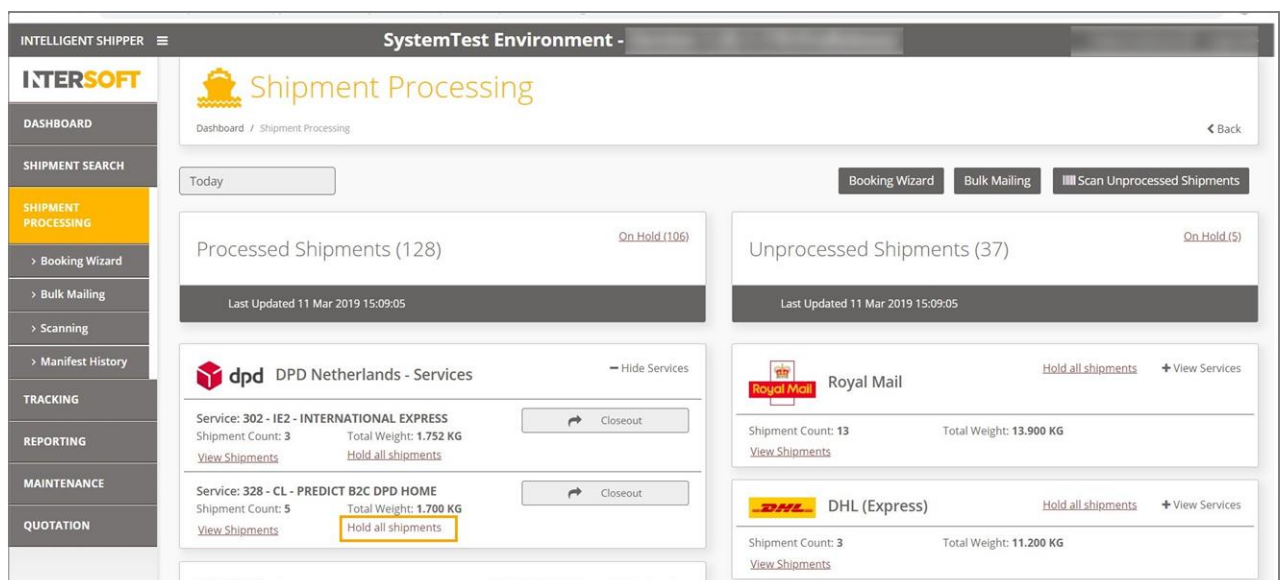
INTELLIGENT SHIPPER ☰ SystemTest Environment - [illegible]

INTERSOFT

DASHBOARD
SHIPMENT SEARCH
SHIPMENT PROCESSING
› Booking Wizard
› Bulk Mailing
› Scanning
› Manifest History
TRACKING
REPORTING
MAINTENANCE
QUOTATION

Shipment Processing

Dashboard / Shipment Processing

‹ Back

Today

Booking Wizard
Bulk Mailing
Scan Unprocessed Shipments

Processed Shipments (128)
On Hold (106)
Last Updated 11 Mar 2019 15:09:05

Unprocessed Shipments (37)
On Hold (5)
Last Updated 11 Mar 2019 15:09:05

dpd DPD Netherlands - Services
− Hide Services

Service: 302 - IE2 - INTERNATIONAL EXPRESS
Shipment Count: 3
Total Weight: 1.752 KG
View Shipments
Hold all shipments
Closeout

Service: 328 - CL - PREDICT B2C DPD HOME
Shipment Count: 5
Total Weight: 1.700 KG
View Shipments
Hold all shipments
Closeout

Royal Mail
Royal Mail
Hold all shipments
+ View Services
Shipment Count: 13
Total Weight: 13.900 KG
View Shipments

DHL
DHL (Express)
Hold all shipments
+ View Services
Shipment Count: 3
Total Weight: 11.200 KG
View Shipments